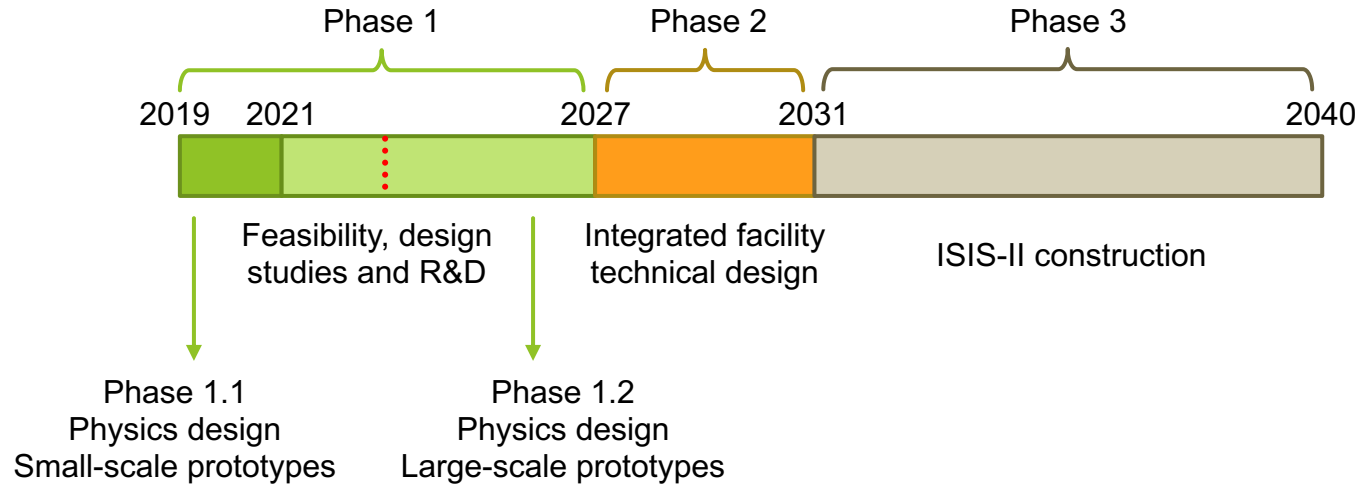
Phase 1
Phase 2
Phase 3

2019 2021 2027 2031 2040

Feasibility, design studies and R&D

Integrated facility technical design

ISIS-II construction

Phase 1.1
Physics design
Small-scale prototypes

Phase 1.2
Physics design
Large-scale prototypes